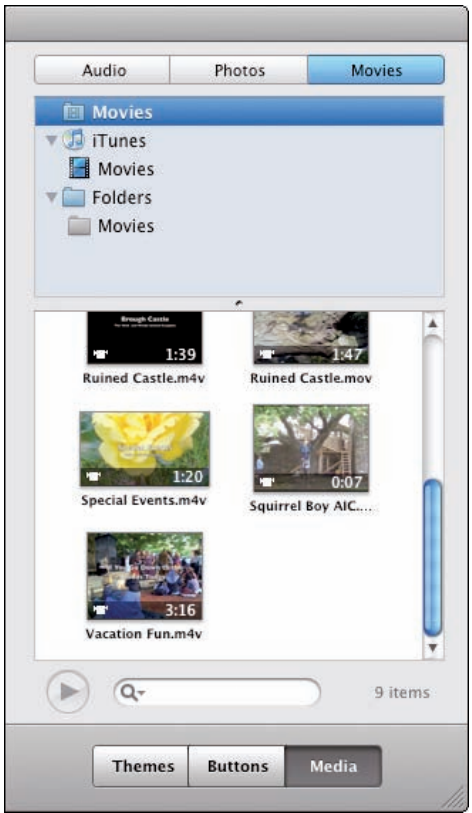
Audio | Photos | Movies

Movies
iTunes
Movies
Folders
Movies

Brough Castle
1:39
Ruined Castle.m4v
1:47
Ruined Castle.mov
1:20
Special Events.m4v
0:07
Squirrel Boy AIC....
3:16
Vacation Fun.m4v

9 items

Themes | Buttons | Media